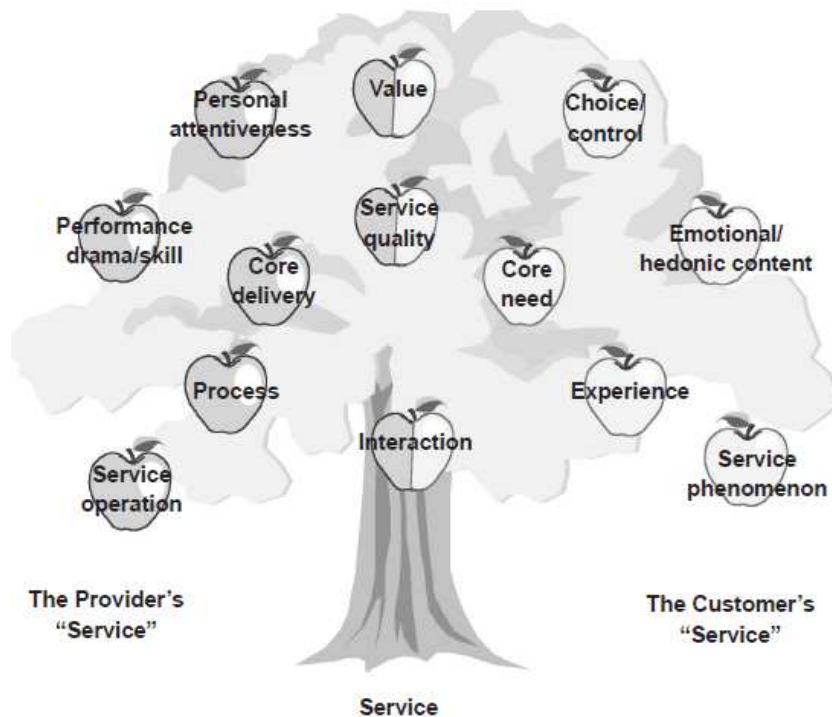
Value

Personal attentiveness

Choice/ control

Performance drama/skill

Service quality

Emotional/ hedonic content

Core delivery

Core need

Process

Experience

Interaction

Service operation

Service phenomenon

The Provider's "Service"

The Customer's "Service"

Service